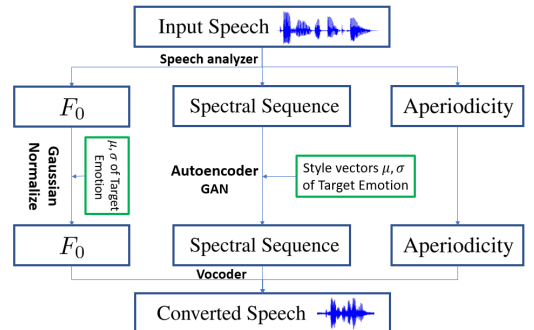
Input Speech

Speech analyzer

$F_0$

Spectral Sequence

Aperiodicity

Gaussian Normalize

$\mu, \sigma$ of Target Emotion

Autoencoder GAN

Style vectors $\mu, \sigma$ of Target Emotion

$F_0$

Spectral Sequence

Aperiodicity

Vocoder

Converted Speech